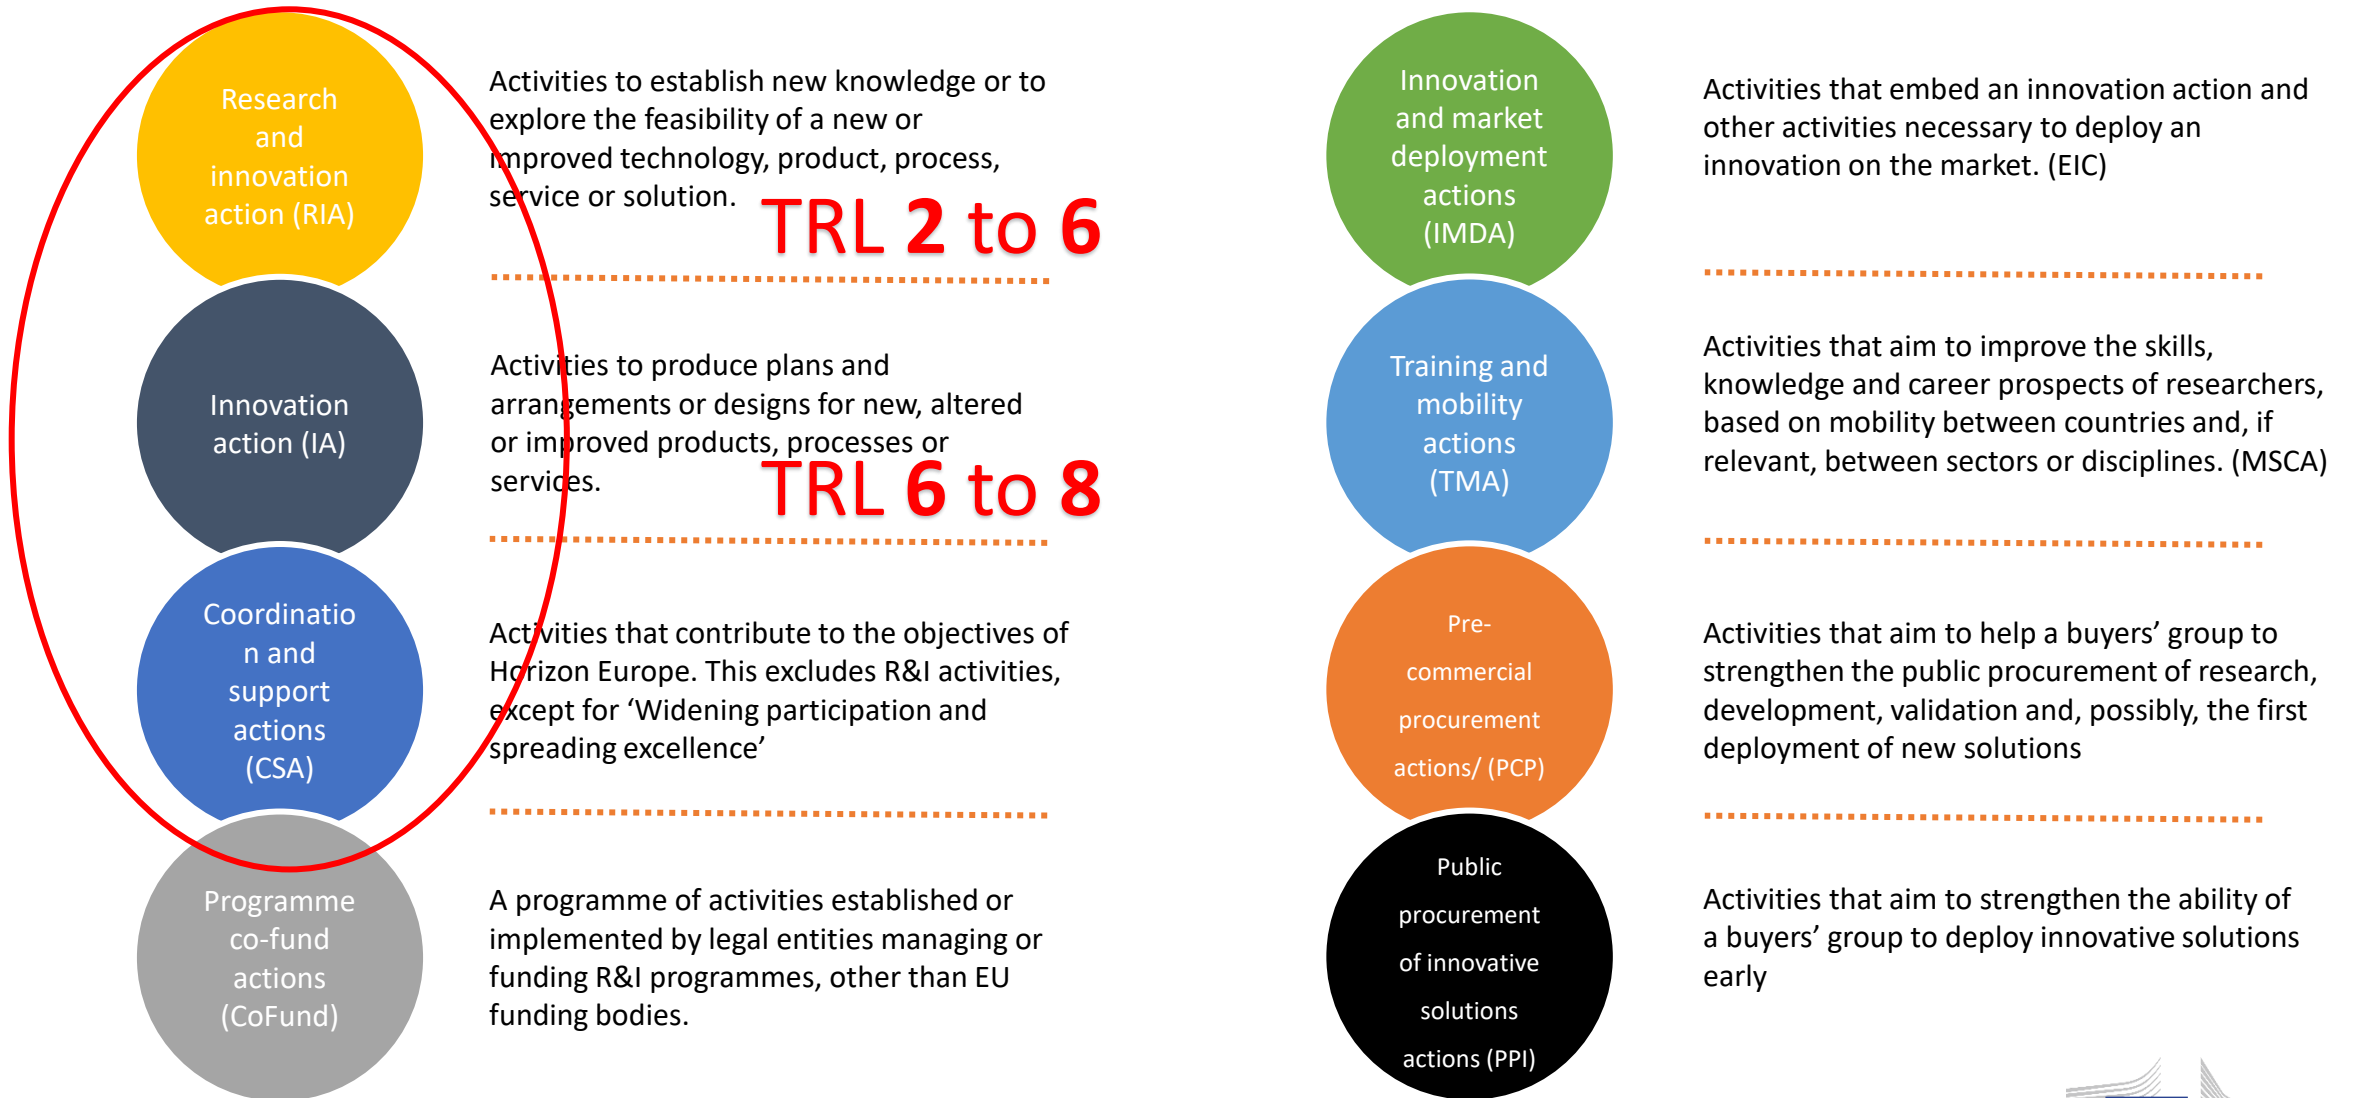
Research and innovation action (RIA)

Activities to establish new knowledge or to explore the feasibility of a new or improved technology, product, process, service or solution.

TRL 2 to 6

Innovation action (IA)

Activities to produce plans and arrangements or designs for new, altered or improved products, processes or services.

TRL 6 to 8

Coordinatio n and support actions (CSA)

Activities that contribute to the objectives of Horizon Europe. This excludes R&I activities, except for 'Widening participation and spreading excellence'

Programme co-fund actions (CoFund)

A programme of activities established or implemented by legal entities managing or funding R&I programmes, other than EU funding bodies.

Innovation and market deployment actions (IMDA)

Activities that embed an innovation action and other activities necessary to deploy an innovation on the market. (EIC)

Training and mobility actions (TMA)

Activities that aim to improve the skills, knowledge and career prospects of researchers, based on mobility between countries and, if relevant, between sectors or disciplines. (MSCA)

Pre-commercial procurement actions/ (PCP)

Activities that aim to help a buyers' group to strengthen the public procurement of research, development, validation and, possibly, the first deployment of new solutions

Public procurement of innovative solutions actions (PPI)

Activities that aim to strengthen the ability of a buyers' group to deploy innovative solutions early